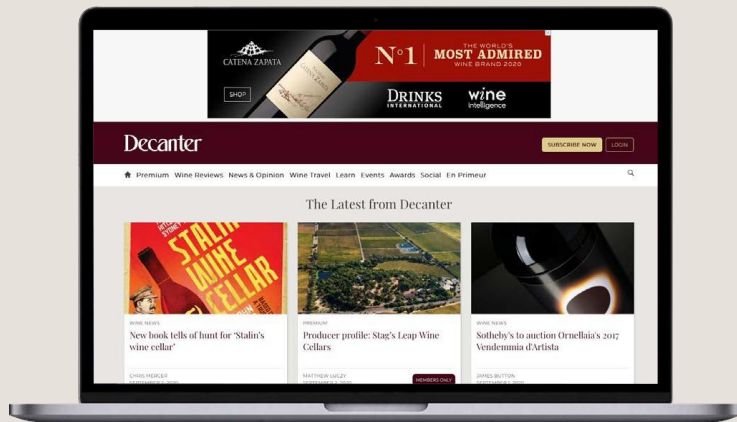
CATENA ZAPATA

SHOP

N°1 | THE WORLD'S MOST ADMIRED WINE BRAND 2020

DRINKS INTERNATIONAL

wine intelligence

Decanter

SUBSCRIBE NOW

LOGIN

Premium Wine Reviews News & Opinion Wine Travel Learn Events Awards Social En Primeur

The Latest from Decanter

STALIN WINE CELLAR

WINE NEWS

New book tells of hunt for 'Stalin's wine cellar'

CHRIS MERCER

PREMIUM

Producer profile: Stag's Leap Wine Cellars

MATTHEW LUCZY

MEMBERS ONLY

WINE NEWS

Sotheby's to auction Ornellaia's 2017 Vendemmia d'Artista

JAMES BUTTON